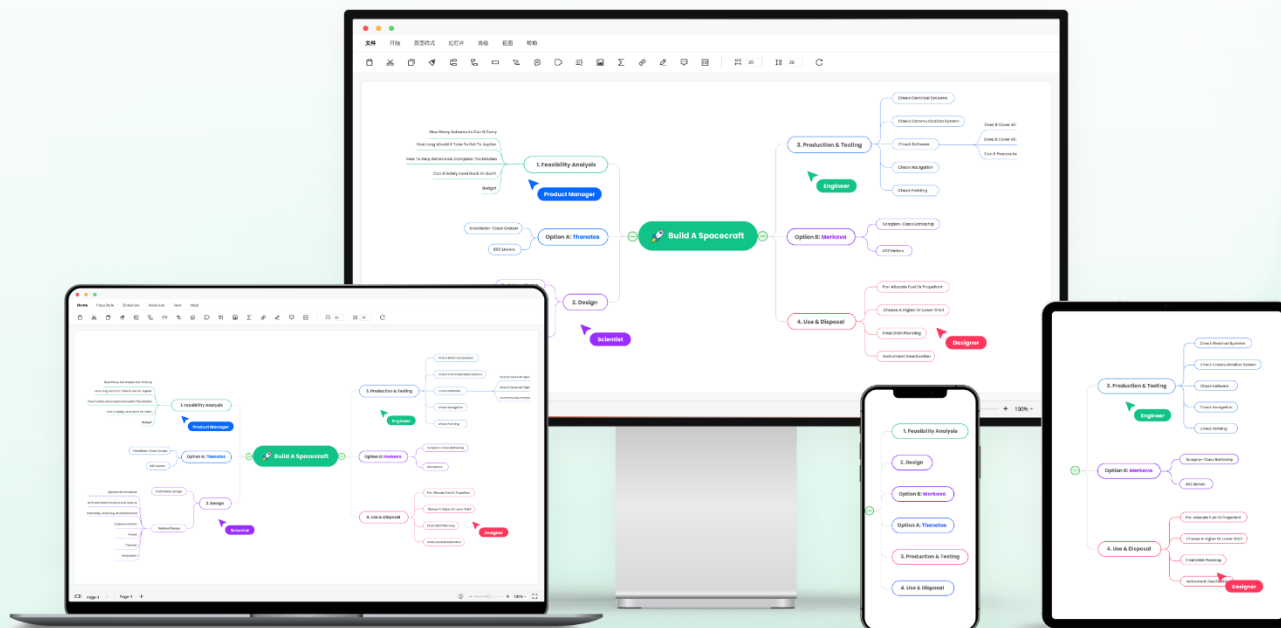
文件 开始 页面样式 幻灯片 高级 视图 帮助

How Many Astronauts Can It Carry
How Long Would It Take To Get To Jupiter
How To Help Astronauts Complete The Mission
Can It Safely Land Back On Earth
Budget

1. Feasibility Analysis

Product Manager

Build A Spacecraft

Option A: Thanatos

Stardater- Class Cruiser

380 Meters

2. Design

Scientist

3. Production & Testing

Check Electrical Systems
Check Communication System
Check Software
Check Navigation
Check Painting

Engineer

Option B: Merkava

Vanguard- Class Battleship

420 Meters

4. Use & Disposal

Pre-Allocate Fuel Or Propellant
Choose A Higher Or Lower Orbit
Final Orbit Planning
Instrument Deactivation

Designer

100%

1. Feasibility Analysis
2. Design
Option B: Merkava
Option A: Thanatos
3. Production & Testing
4. Use & Disposal

Page-1